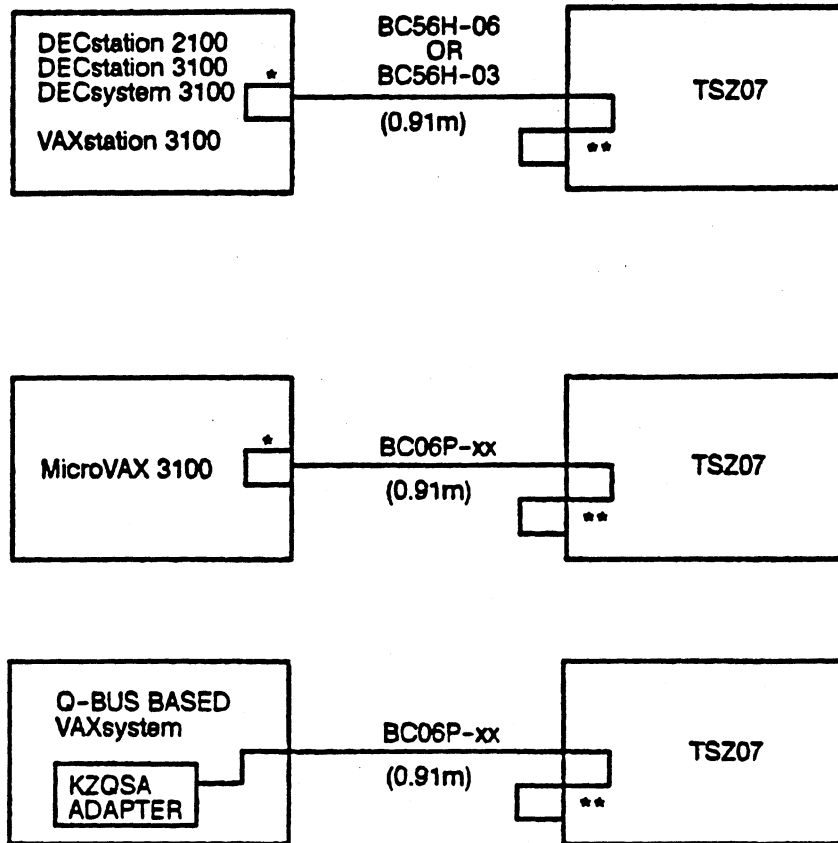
DECstation 2100
DECstation 3100
DECsystem 3100
VAXstation 3100

*

BC56H-06
OR
BC56H-03
(0.91m)

TSZ07

**

MicroVAX 3100

*

BC06P-xx
(0.91m)

TSZ07

**

Q-BUS BASED
VAXsystem

KZQSA
ADAPTER

BC06P-xx
(0.91m)

TSZ07

**